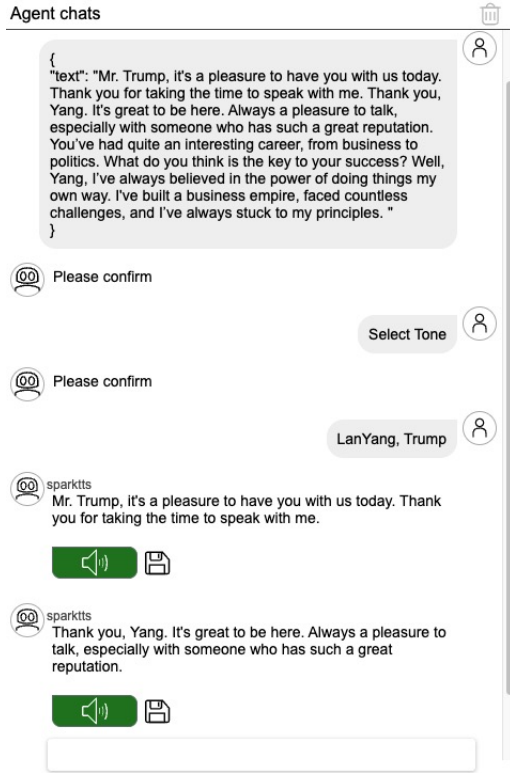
Agent chats

{
"text": "Mr. Trump, it's a pleasure to have you with us today. Thank you for taking the time to speak with me. Thank you, Yang. It's great to be here. Always a pleasure to talk, especially with someone who has such a great reputation. You've had quite an interesting career, from business to politics. What do you think is the key to your success? Well, Yang, I've always believed in the power of doing things my own way. I've built a business empire, faced countless challenges, and I've always stuck to my principles. "
}

Please confirm

Select Tone

Please confirm

LanYang, Trump

sparktts
Mr. Trump, it's a pleasure to have you with us today. Thank you for taking the time to speak with me.

sparktts
Thank you, Yang. It's great to be here. Always a pleasure to talk, especially with someone who has such a great reputation.